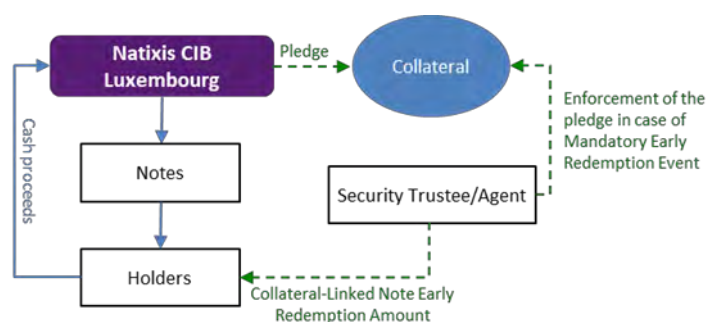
Natixis CIB Luxembourg

Pledge

Collateral

Enforcement of the pledge in case of Mandatory Early Redemption Event

Cash proceeds

Notes

Security Trustee/Agent

Holders

Collateral-Linked Note Early Redemption Amount